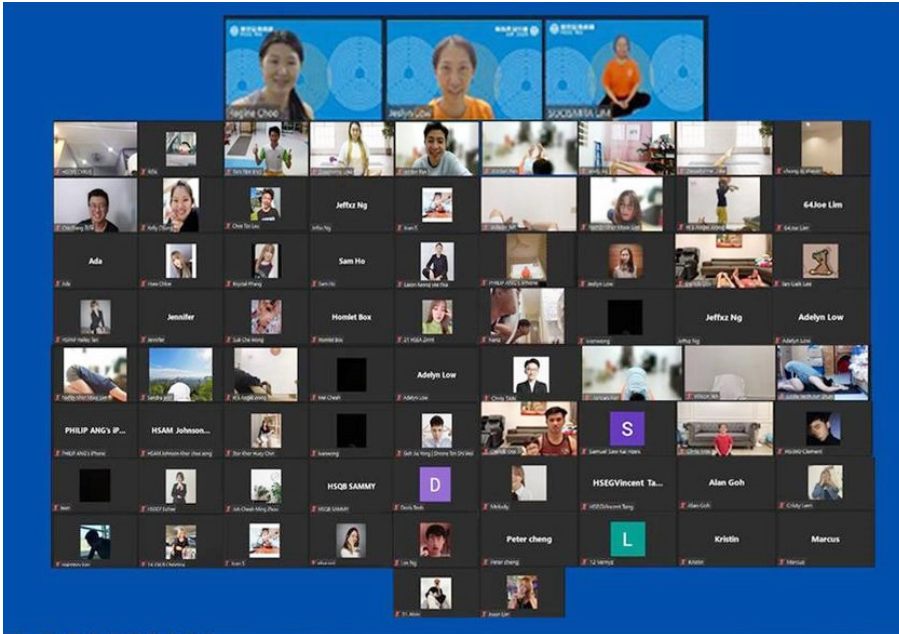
Regine Choo

Jeslyn Low

SOOSMITA LIM

Jeffxz Ng

64Joe Lim

Ada

Sam Ho

Jennifer

Homlet Box

Jeffxz Ng

Adelyn Low

Adelyn Low

S

PHILIP ANG's iP...

HSAM Johnson...

D

HSQB SAMMY

HSEGVincent Ta...

Alan Goh

Peter cheng

L

Kristin

Marcus